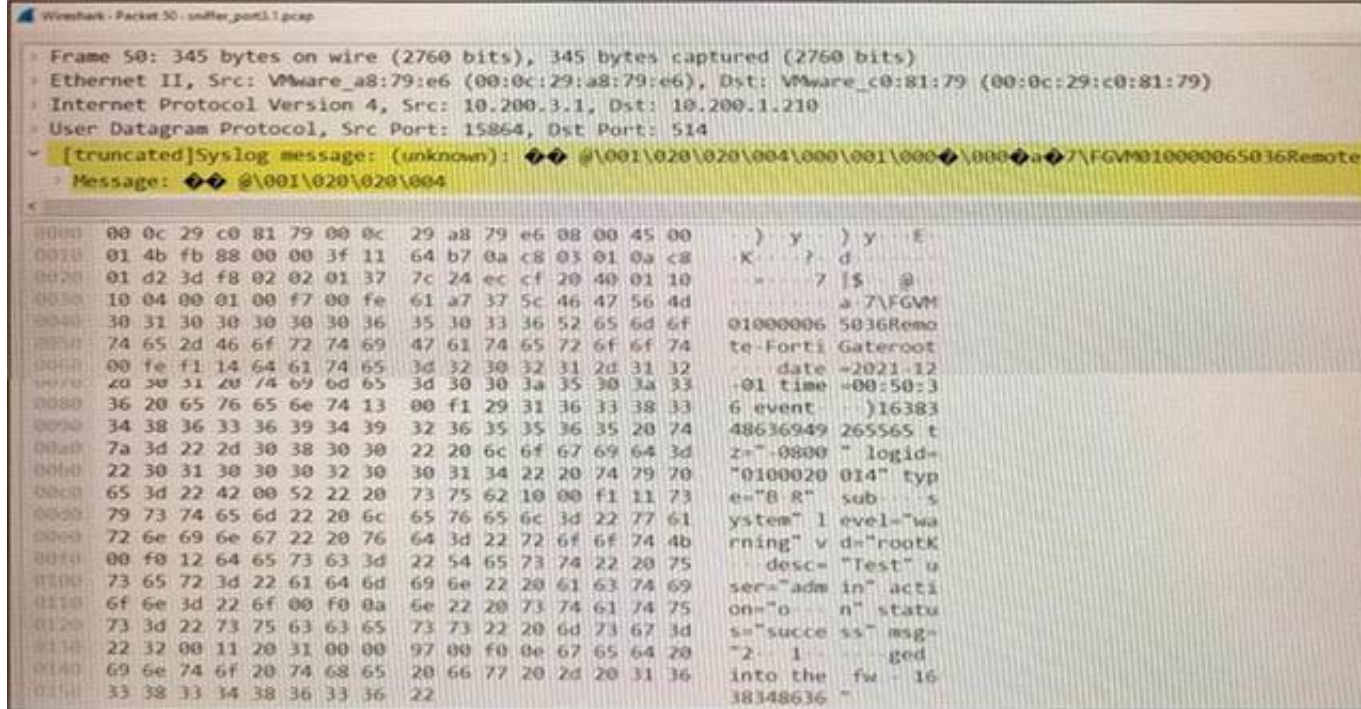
Wireshark · Packet 50 · sniffer_port1.1.pcap

Frame 50: 345 bytes on wire (2760 bits), 345 bytes captured (2760 bits)
Ethernet II, Src: VMware_a8:79:e6 (00:0c:29:a8:79:e6), Dst: VMware_c0:81:79 (00:0c:29:c0:81:79)
Internet Protocol Version 4, Src: 10.200.3.1, Dst: 10.200.1.210
User Datagram Protocol, Src Port: 15864, Dst Port: 514
[truncated]Syslog message: (unknown): �� @\001\020\020\004\000\001\000�\000�a�7\FGVM010000065036Remote
Message: �� @\001\020\020\004

| | | | |
|---|---|---|---|
| 0000 | 00 0c 29 c0 81 79 00 0c | 29 a8 79 e6 08 00 45 00 | ··)··y·· )·y···E· |
| 0010 | 01 4b fb 88 00 00 3f 11 | 64 b7 0a c8 03 01 0a c8 | ·K····?· d······· |
| 0020 | 01 d2 3d f8 02 02 01 37 | 7c 24 ec cf 20 40 01 10 | ··=····7 \|$·· @·· |
| 0030 | 10 04 00 01 00 f7 00 fe | 61 a7 37 5c 46 47 56 4d | ········ a·7\FGVM |
| 0040 | 30 31 30 30 30 30 30 36 | 35 30 33 36 52 65 6d 6f | 01000006 5036Remo |
| 0050 | 74 65 2d 46 6f 72 74 69 | 47 61 74 65 72 6f 6f 74 | te-Forti Gateroot |
| 0060 | 00 fe f1 14 64 61 74 65 | 3d 32 30 32 31 2d 31 32 | ····date =2021-12 |
| 0070 | 2d 30 31 20 74 69 6d 65 | 3d 30 30 3a 35 30 3a 33 | -01 time =00:50:3 |
| 0080 | 36 20 65 76 65 6e 74 13 | 00 f1 29 31 36 33 38 33 | 6 event· ··)16383 |
| 0090 | 34 38 36 33 36 39 34 39 | 32 36 35 35 36 35 20 74 | 48636949 265565 t |
| 00a0 | 7a 3d 22 2d 30 38 30 30 | 22 20 6c 6f 67 69 64 3d | z="-0800 " logid= |
| 00b0 | 22 30 31 30 30 30 32 30 | 30 31 34 22 20 74 79 70 | "0100020 014" typ |
| 00c0 | 65 3d 22 42 00 52 22 20 | 73 75 62 10 00 f1 11 73 | e="B·R" sub····s |
| 00d0 | 79 73 74 65 6d 22 20 6c | 65 76 65 6c 3d 22 77 61 | ystem" l evel="wa |
| 00e0 | 72 6e 69 6e 67 22 20 76 | 64 3d 22 72 6f 6f 74 4b | rning" v d="rootK |
| 00f0 | 00 f0 12 64 65 73 63 3d | 22 54 65 73 74 22 20 75 | ···desc= "Test" u |
| 0100 | 73 65 72 3d 22 61 64 6d | 69 6e 22 20 61 63 74 69 | ser="adm in" acti |
| 0110 | 6f 6e 3d 22 6f 00 f0 0a | 6e 22 20 73 74 61 74 75 | on="o··· n" statu |
| 0120 | 73 3d 22 73 75 63 63 65 | 73 73 22 20 6d 73 67 3d | s="succe ss" msg= |
| 0130 | 22 32 00 11 20 31 00 00 | 97 00 f0 0e 67 65 64 20 | "2·· 1·· ····ged |
| 0140 | 69 6e 74 6f 20 74 68 65 | 20 66 77 20 2d 20 31 36 | into the fw - 16 |
| 0150 | 33 38 33 34 38 36 33 36 | 22 | 38348636 " |